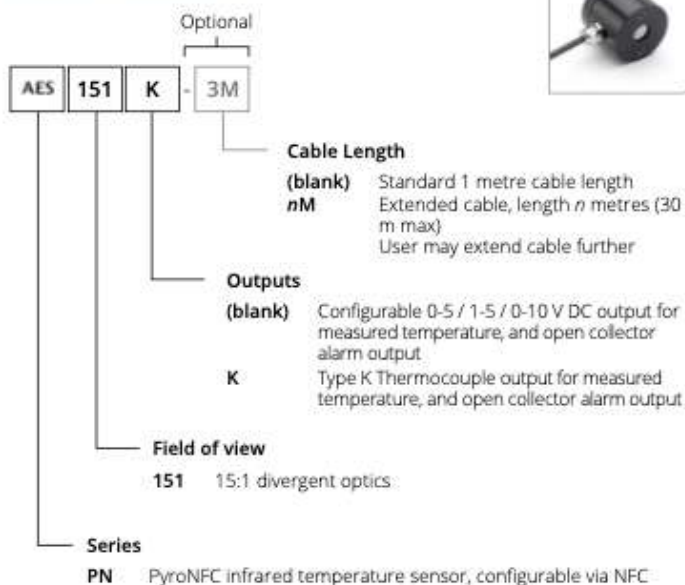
Optional

AES 151 K - 3M

Cable Length

(blank) Standard 1 metre cable length
nM Extended cable, length n metres (30 m max)
User may extend cable further

Outputs

(blank) Configurable 0-5 / 1-5 / 0-10 V DC output for measured temperature, and open collector alarm output
K Type K Thermocouple output for measured temperature, and open collector alarm output

Field of view

151 15:1 divergent optics

Series

PN PyroNFC infrared temperature sensor, configurable via NFC